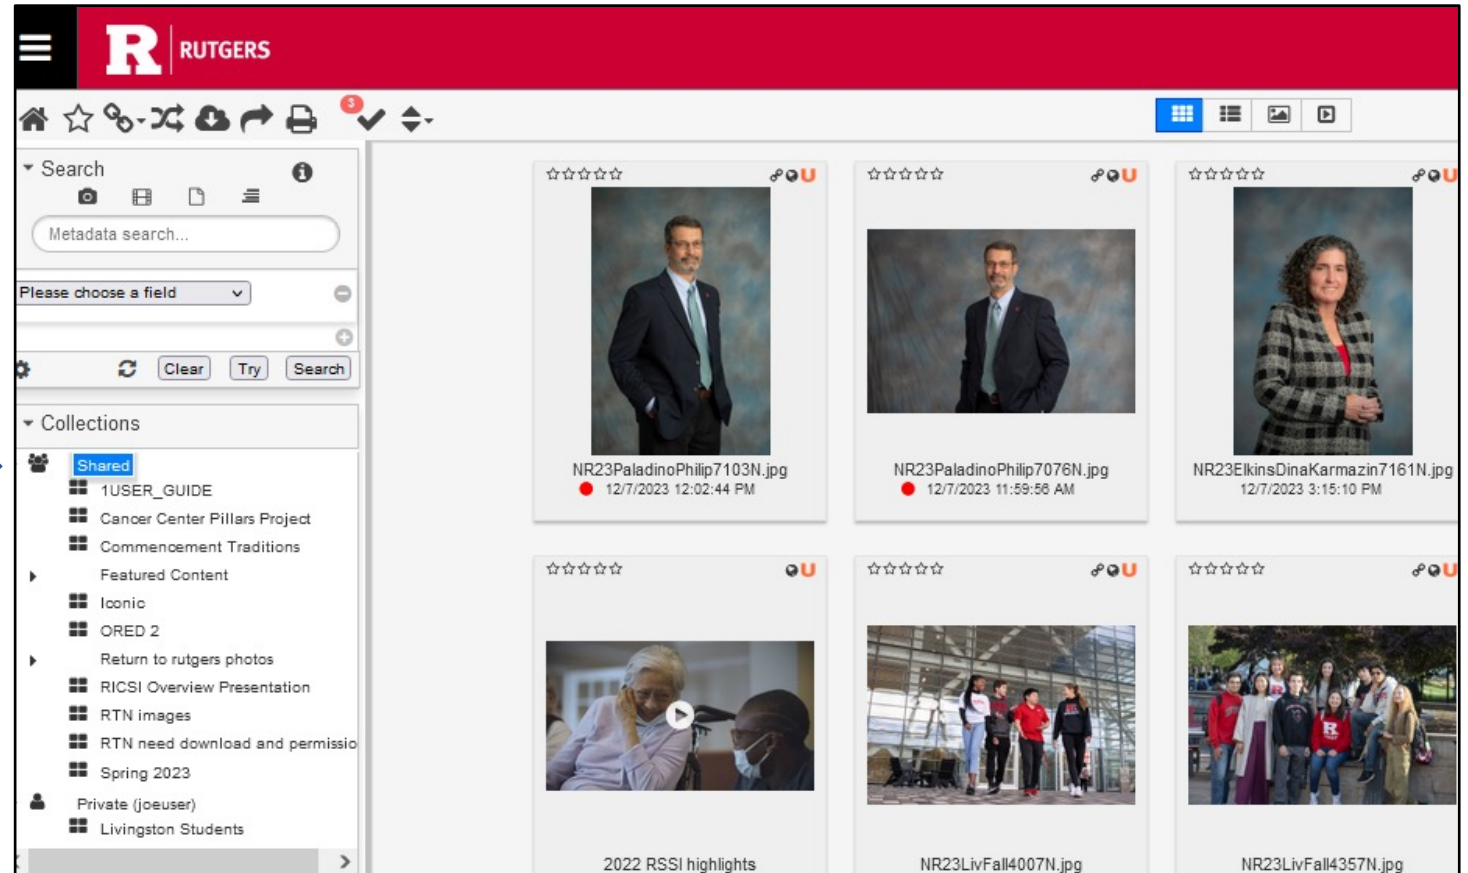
RUTGERS

3

Search

Metadata search...

Please choose a field

Clear Try Search

Collections

Shared
1USER_GUIDE
Cancer Center Pillars Project
Commencement Traditions
Featured Content
Iconic
ORED 2
Return to rutgers photos
RICSI Overview Presentation
RTN images
RTN need download and permissio
Spring 2023
Private (joeuser)
Livingston Students

NR23PaladinoPhilip7103N.jpg
12/7/2023 12:02:44 PM

NR23PaladinoPhilip7076N.jpg
12/7/2023 11:59:56 AM

NR23ElkinsDinaKarmazin7161N.jpg
12/7/2023 3:15:10 PM

2022 RSSI highlights

NR23LivFall4007N.jpg

NR23LivFall4357N.jpg